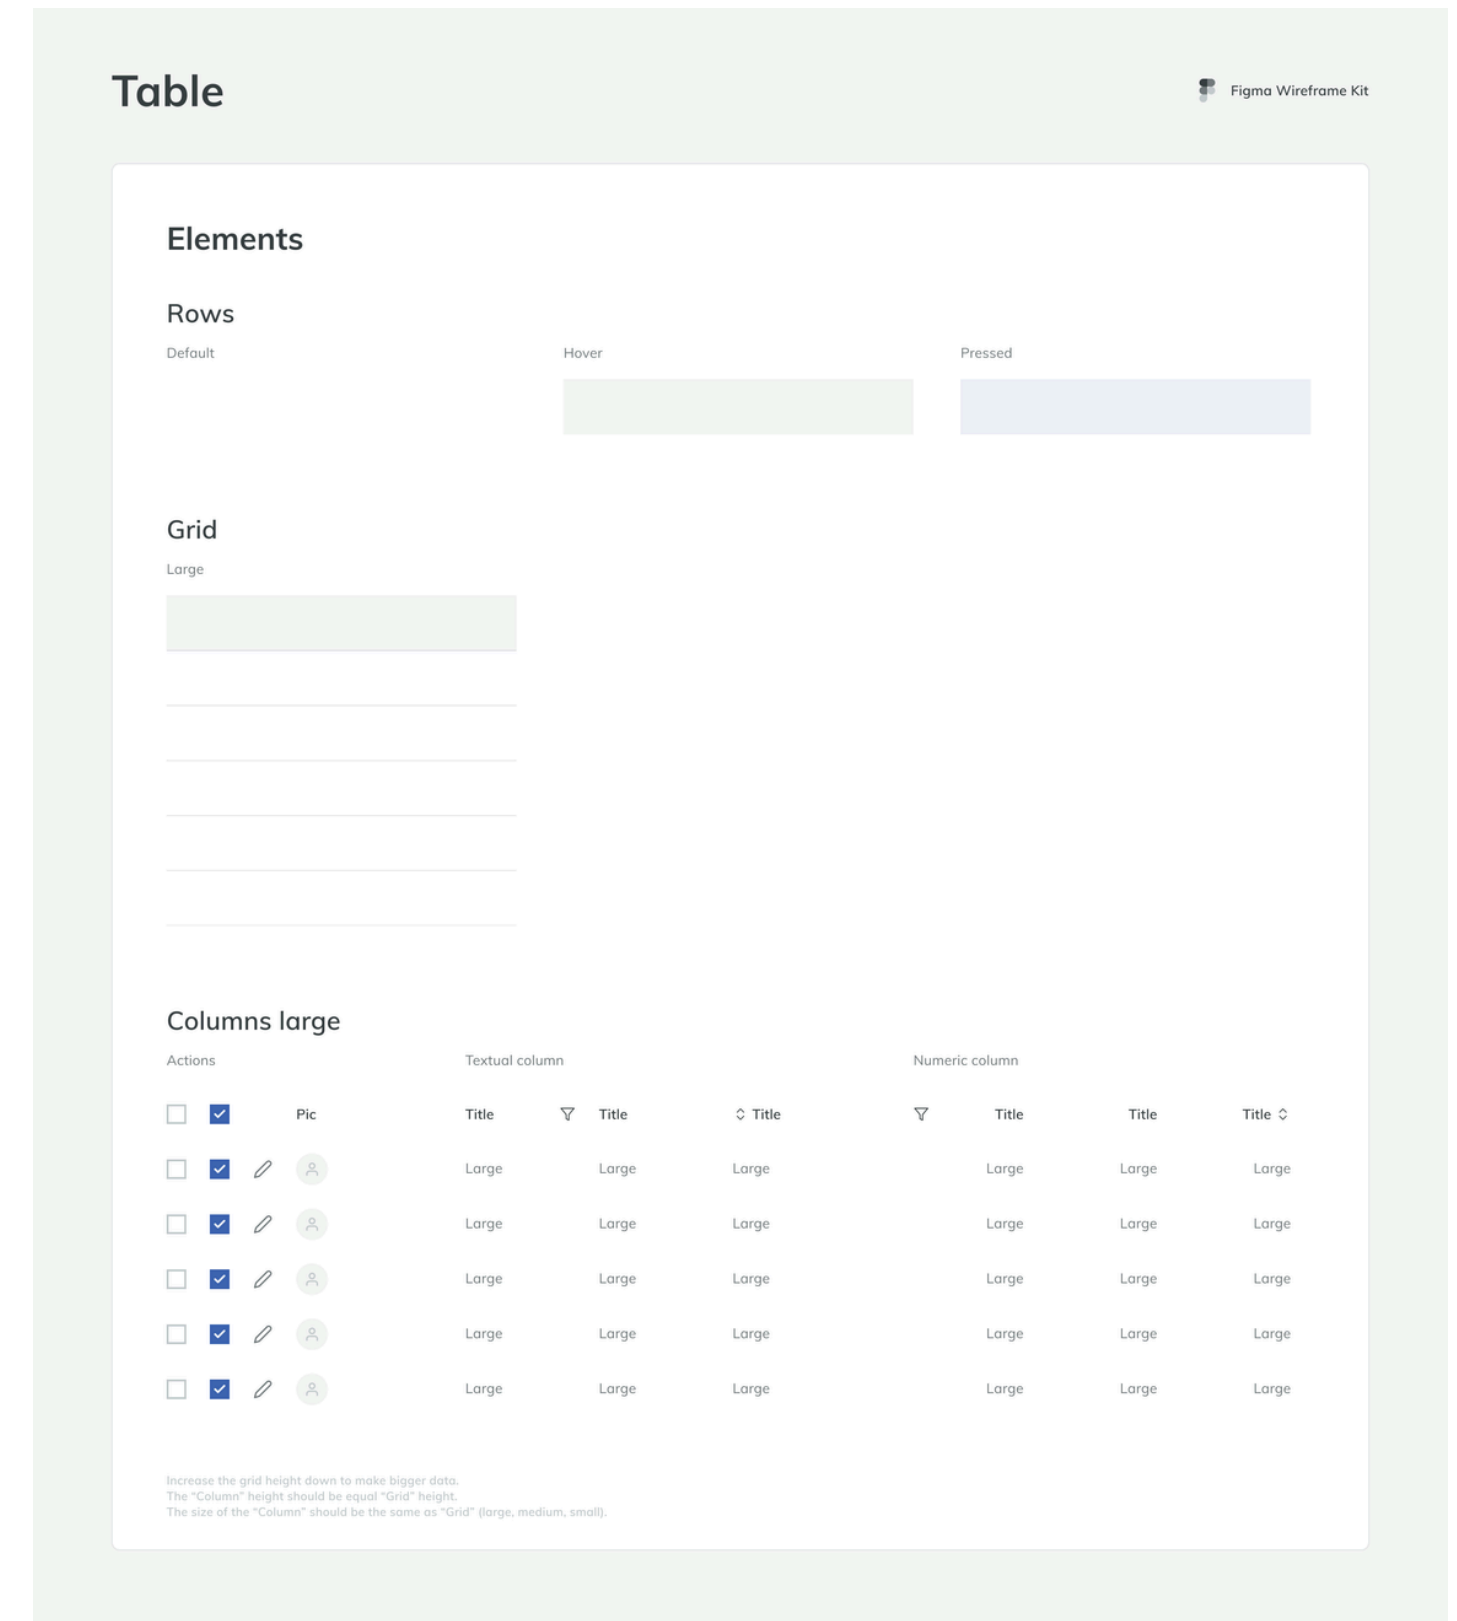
Table

Figma Wireframe Kit

Elements

Rows

Default

Hover

Pressed

Grid

Large

Columns large

Actions

Textual column

Numeric column

| | | | Pic | Title | Title | Title | Title | Title | Title |
|---|---|---|---|---|---|---|---|---|---|
| | | | | Large | Large | Large | Large | Large | Large |
| | | | | Large | Large | Large | Large | Large | Large |
| | | | | Large | Large | Large | Large | Large | Large |
| | | | | Large | Large | Large | Large | Large | Large |
| | | | | Large | Large | Large | Large | Large | Large |

Increase the grid height down to make bigger data.
The "Column" height should be equal "Grid" height.
The size of the "Column" should be the same as "Grid" (large, medium, small).